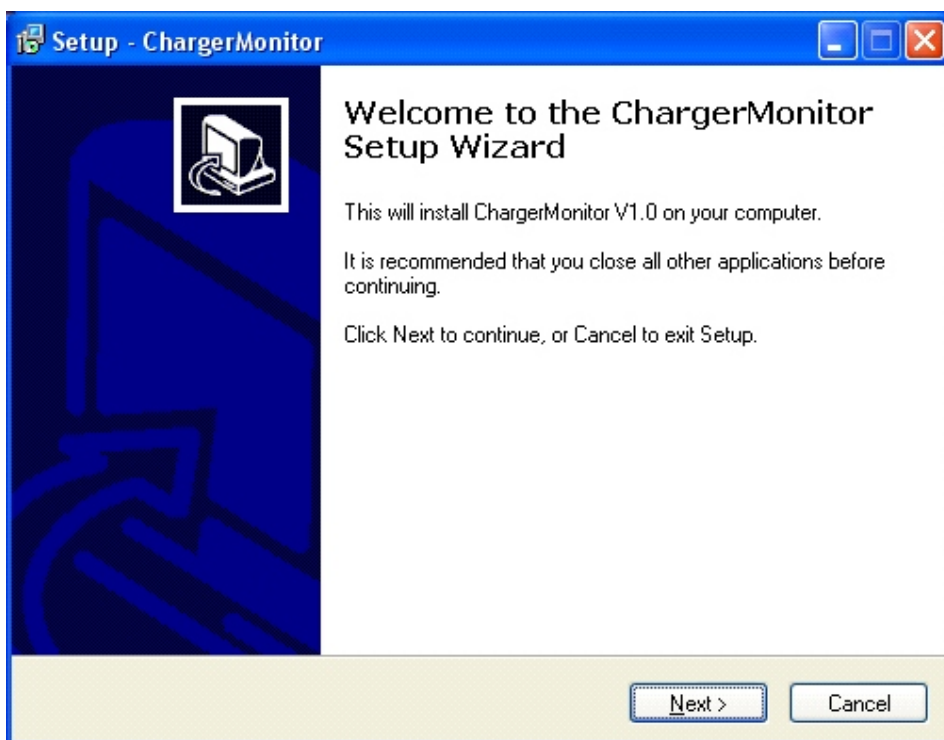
Setup - ChargerMonitor

Welcome to the ChargerMonitor Setup Wizard

This will install ChargerMonitor V1.0 on your computer.

It is recommended that you close all other applications before continuing.

Click Next to continue, or Cancel to exit Setup.

Next >

Cancel